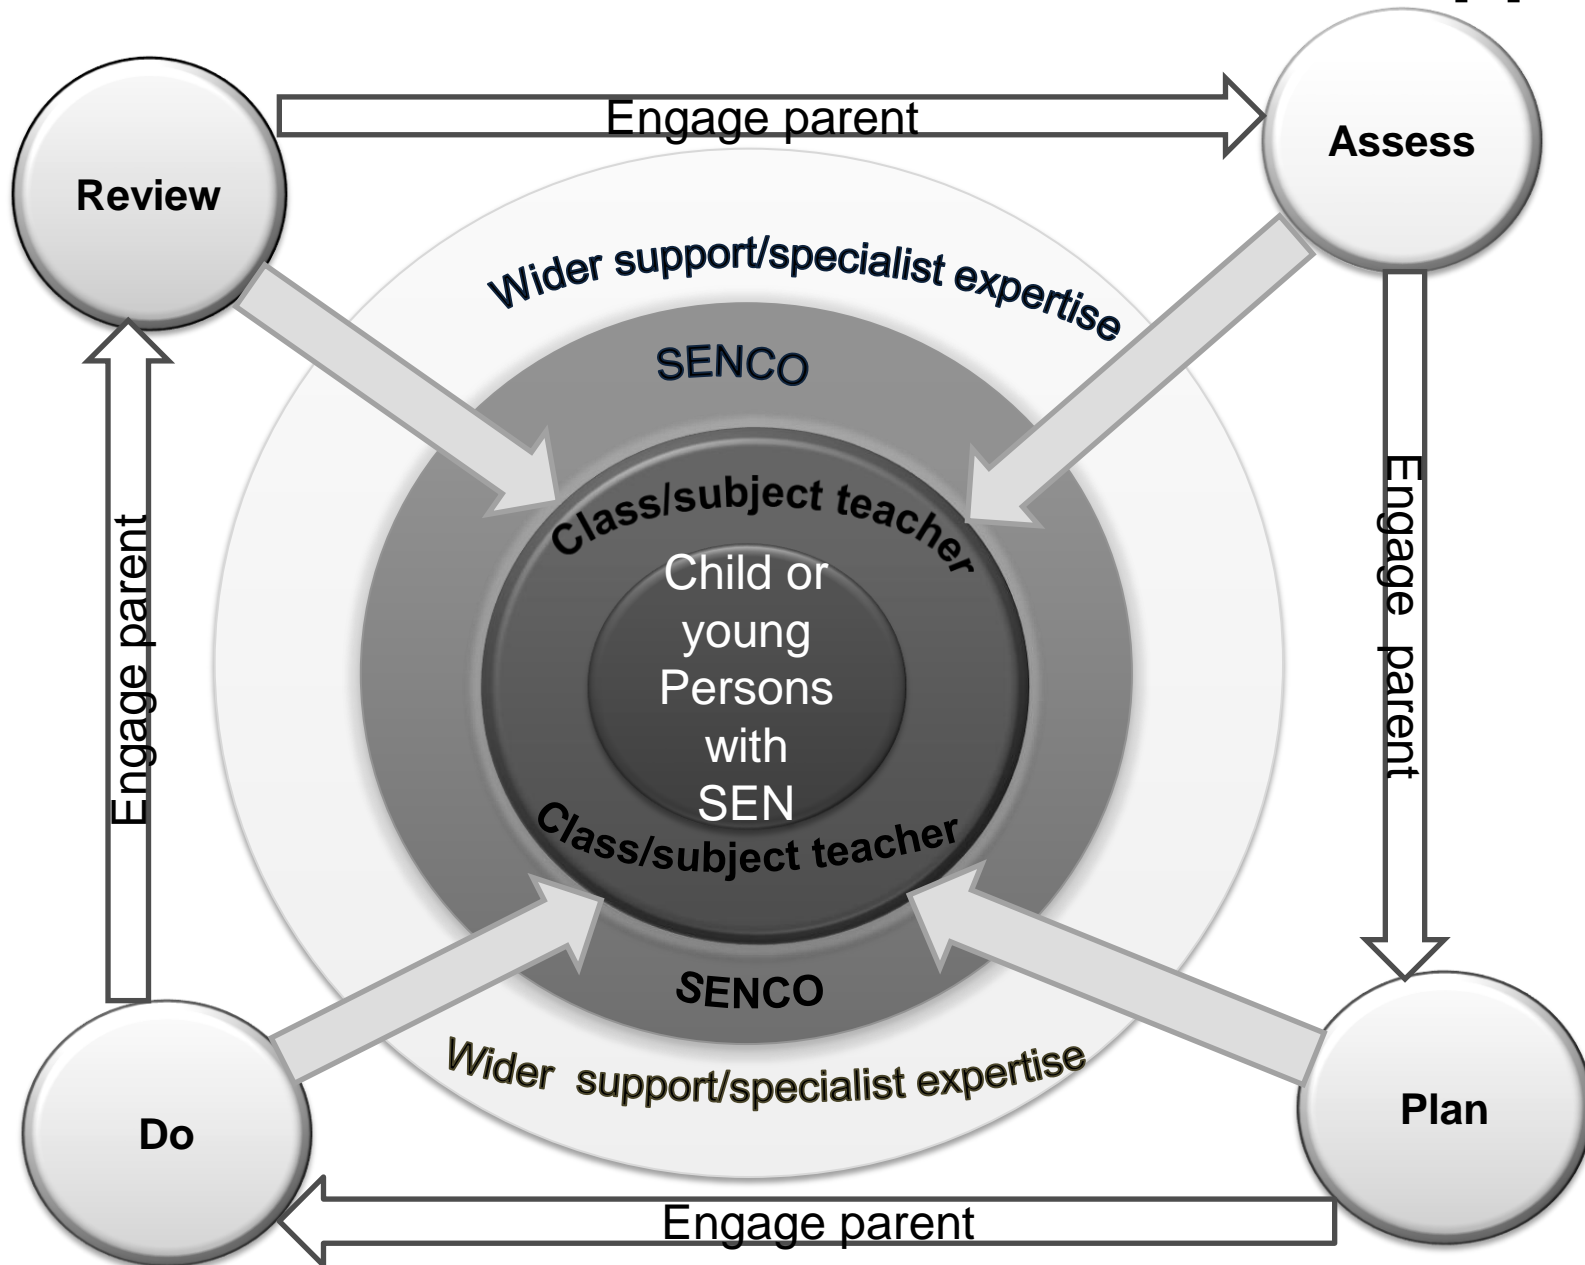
Engage parent

Review

Assess

Wider support/specialist expertise

SENCO

Engage parent

Engage parent

Class/subject teacher

Child or young Persons with SEN

Class/subject teacher

SENCO

Wider support/specialist expertise

Do

Plan

Engage parent